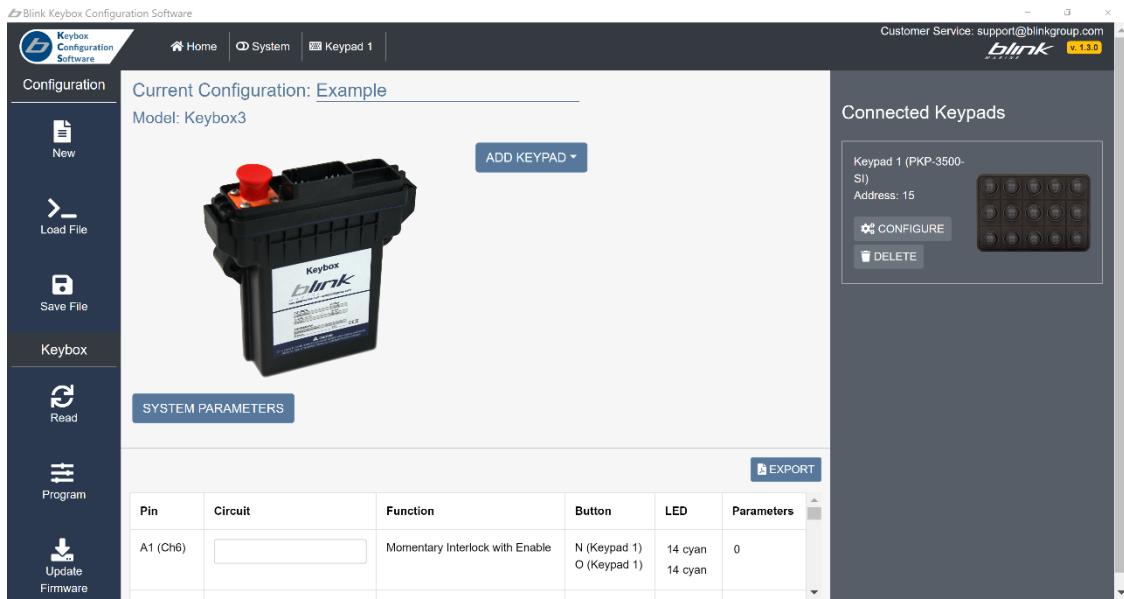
Blink Keybox Configuration Software

Keybox Configuration Software

Home
System
Keypad 1

Customer Service: support@blinkgroup.com
blink MARINE
v. 1.3.0

Configuration
New
Load File
Save File
Keybox
Read
Program
Update Firmware

Current Configuration: Example
Model: Keybox3

ADD KEYPAD

Keybox
blink

SYSTEM PARAMETERS

EXPORT

| Pin | Circuit | Function | Button | LED | Parameters |
|---|---|---|---|---|---|
| A1 (Ch6) | | Momentary Interlock with Enable | N (Keypad 1) O (Keypad 1) | 14 cyan 14 cyan | 0 |

Connected Keypads

Keypad 1 (PKP-3500-SI)
Address: 15
CONFIGURE
DELETE